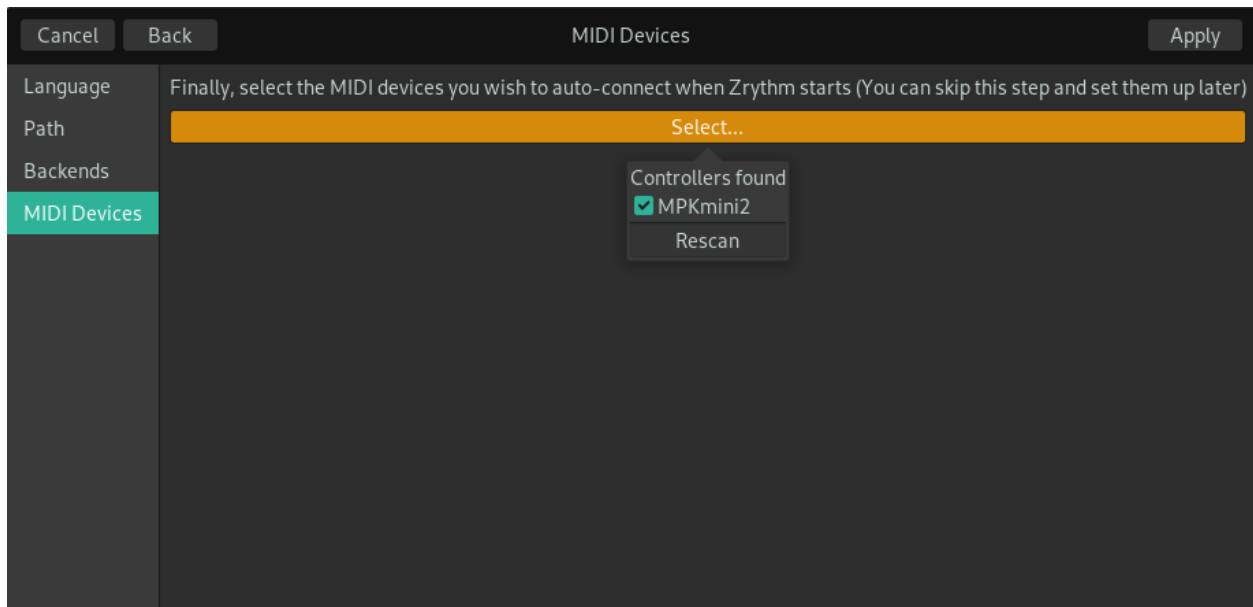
Cancel Back MIDI Devices Apply

Language
Path
Backends
MIDI Devices

Finally, select the MIDI devices you wish to auto-connect when Zrythm starts (You can skip this step and set them up later)

Select...

Controllers found
MPKmini2
Rescan